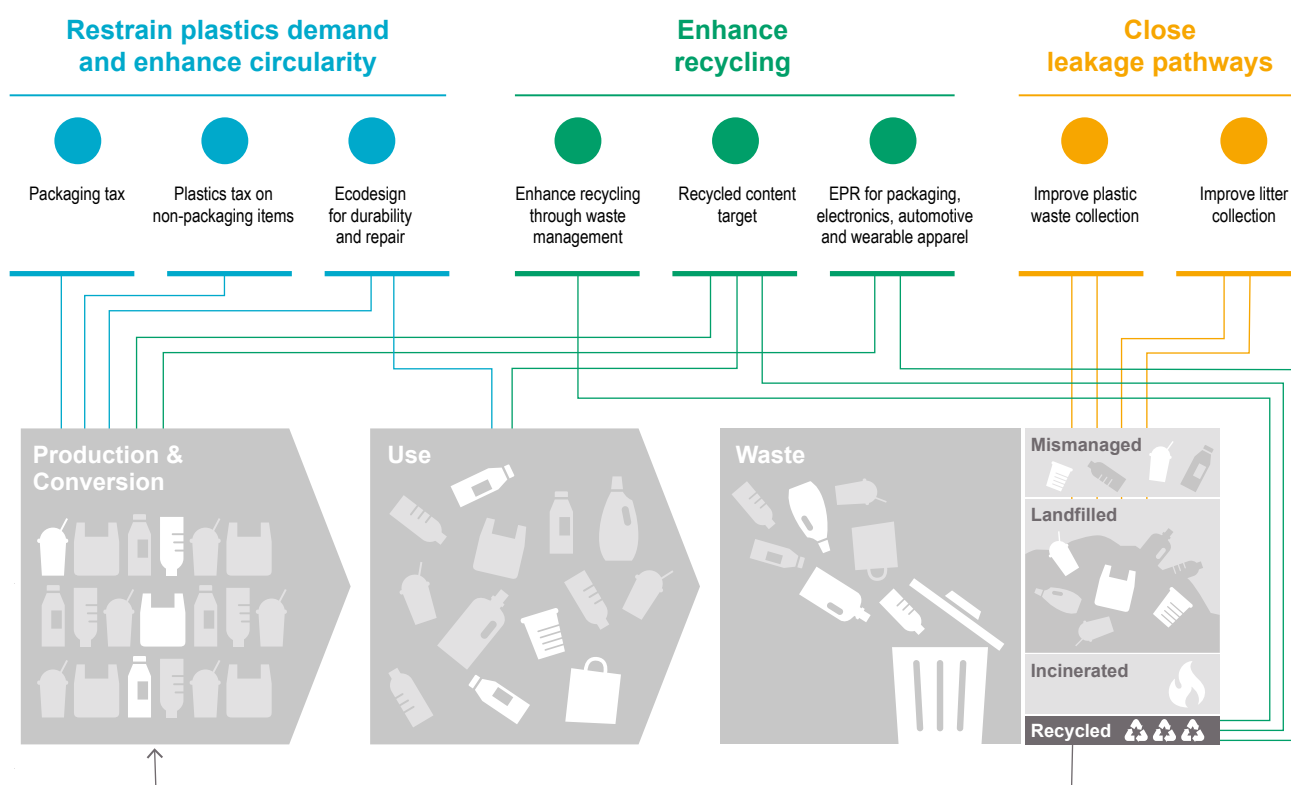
Restrain plastics demand and enhance circularity

Enhance recycling

Close leakage pathways

Packaging tax

Plastics tax on non-packaging items

Ecodesign for durability and repair

Enhance recycling through waste management

Recycled content target

EPR for packaging, electronics, automotive and wearable apparel

Improve plastic waste collection

Improve litter collection

Production & Conversion

Use

Waste

Mismanaged

Landfilled

Incinerated

Recycled